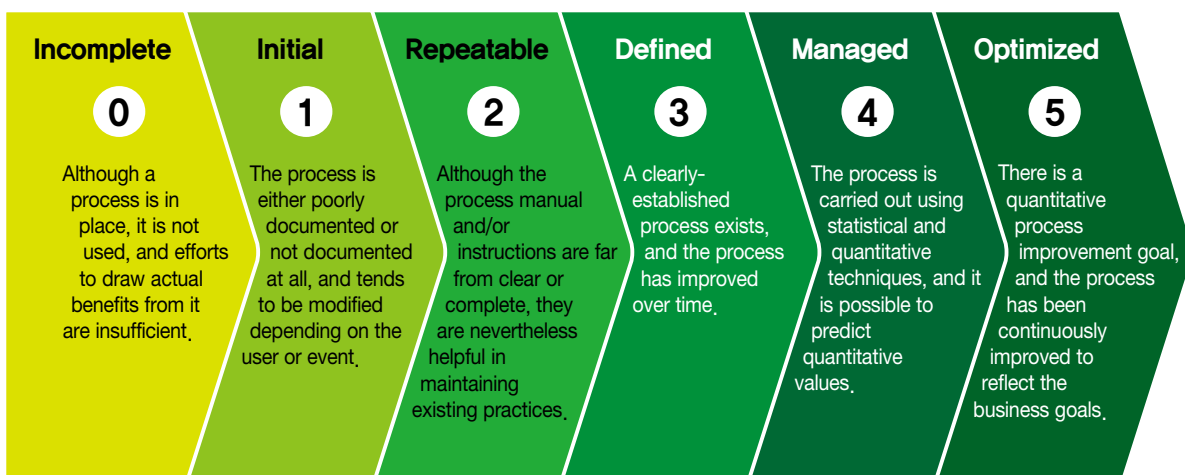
Incomplete

0

Although a process is in place, it is not used, and efforts to draw actual benefits from it are insufficient.

Initial

1

The process is either poorly documented or not documented at all, and tends to be modified depending on the user or event.

Repeatable

2

Although the process manual and/or instructions are far from clear or complete, they are nevertheless helpful in maintaining existing practices.

Defined

3

A clearly-established process exists, and the process has improved over time.

Managed

4

The process is carried out using statistical and quantitative techniques, and it is possible to predict quantitative values.

Optimized

5

There is a quantitative process improvement goal, and the process has been continuously improved to reflect the business goals.